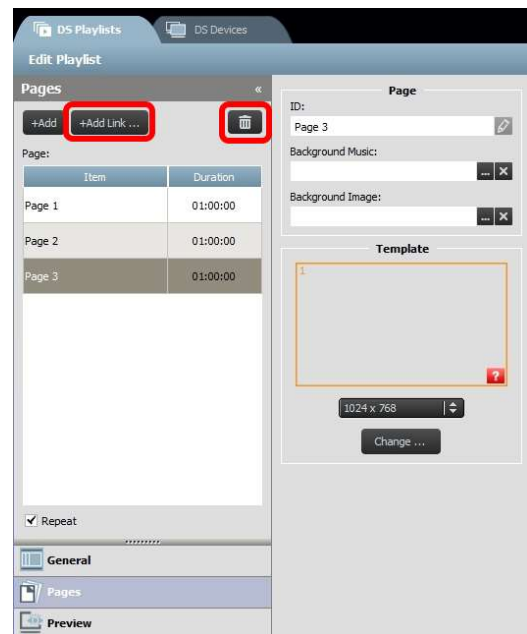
DS Playlists
DS Devices
Edit Playlist
Pages
«
+Add
+Add Link ...
Page:

| Item | Duration |
|---|---|
| Page 1 | 01:00:00 |
| Page 2 | 01:00:00 |
| Page 3 | 01:00:00 |

Repeat
General
Pages
Preview

Page
ID:
Page 3
Background Music:
...
Background Image:
...
Template
1
?
1024 x 768
Change ...